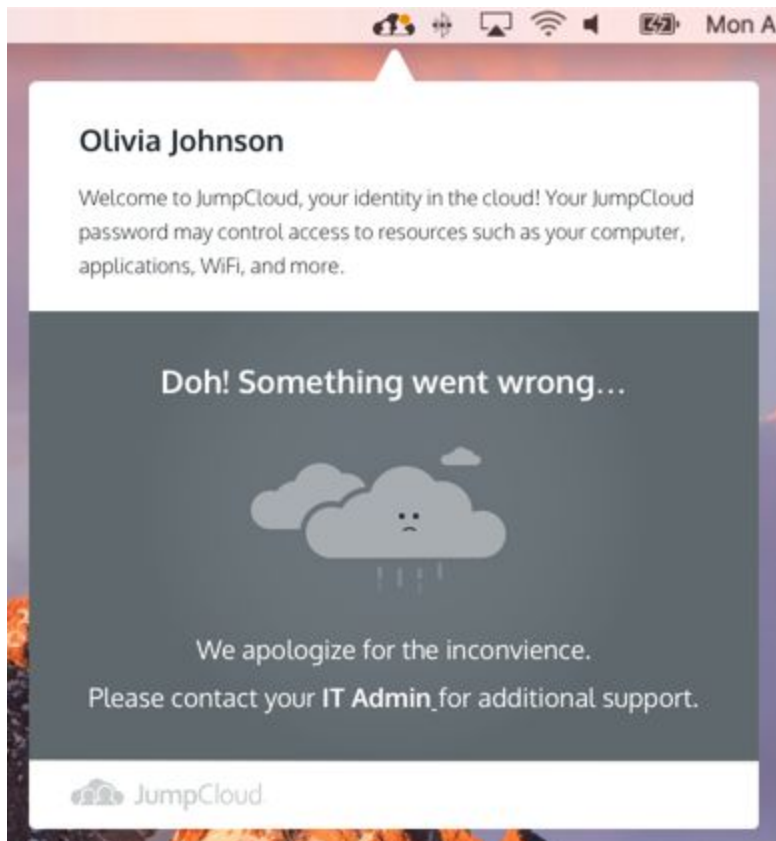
Mon A

Olivia Johnson

Welcome to JumpCloud, your identity in the cloud! Your JumpCloud password may control access to resources such as your computer, applications, WiFi, and more.

Doh! Something went wrong…

We apologize for the inconvience.

Please contact your **IT Admin** for additional support.

JumpCloud